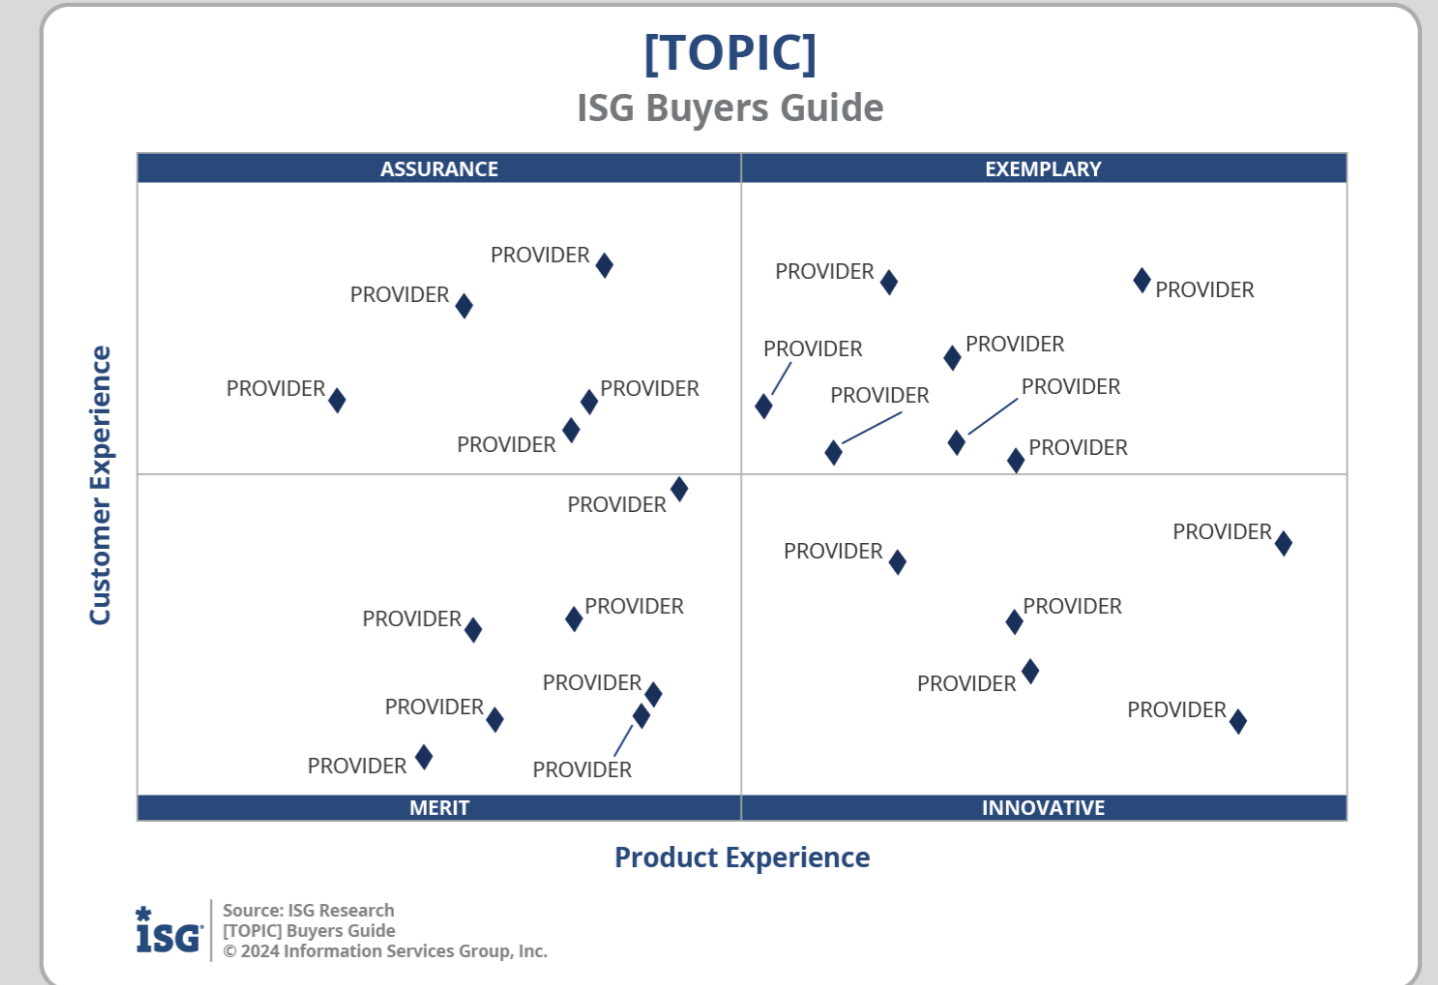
[TOPIC]
ISG Buyers Guide

ASSURANCE

EXEMPLARY

PROVIDER
PROVIDER
PROVIDER
PROVIDER
PROVIDER

PROVIDER
PROVIDER
PROVIDER
PROVIDER
PROVIDER
PROVIDER
PROVIDER

PROVIDER
PROVIDER
PROVIDER
PROVIDER
PROVIDER
PROVIDER
PROVIDER

PROVIDER
PROVIDER
PROVIDER
PROVIDER
PROVIDER

MERIT

INNOVATIVE

Customer Experience

Product Experience

isg
Source: ISG Research
[TOPIC] Buyers Guide
© 2024 Information Services Group, Inc.